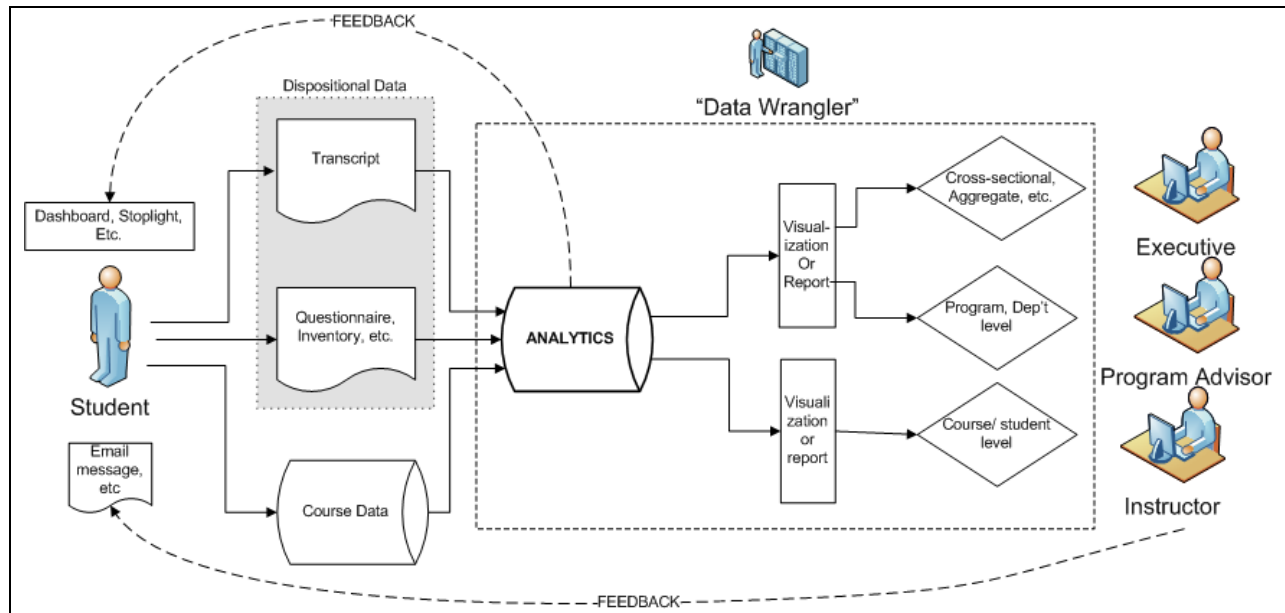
FEEDBACK

Dispositional Data

"Data Wrangler"

Transcript

Dashboard, Stoplight, Etc.

Questionnaire, Inventory, etc.

ANALYTICS

Visual-ization Or Report

Cross-sectional, Aggregate, etc.

Program, Dep't level

Executive

Program Advisor

Student

Visuali zation or report

Course/ student level

Email message, etc

Course Data

Instructor

FEEDBACK